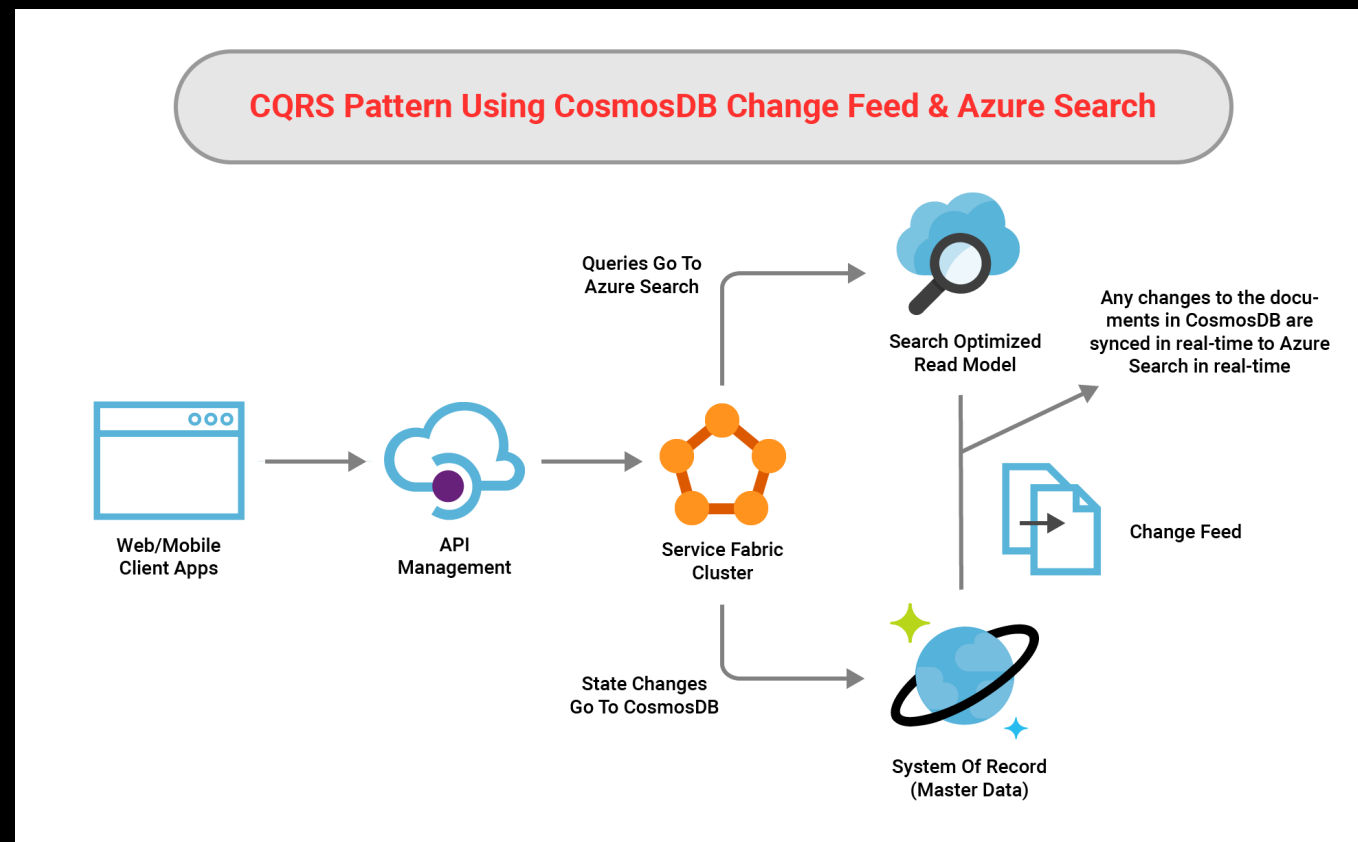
CQRS Pattern Using CosmosDB Change Feed & Azure Search

Queries Go To Azure Search

Search Optimized Read Model

Any changes to the documents in CosmosDB are synced in real-time to Azure Search in real-time

Web/Mobile Client Apps

API Management

Service Fabric Cluster

Change Feed

State Changes Go To CosmosDB

System Of Record (Master Data)